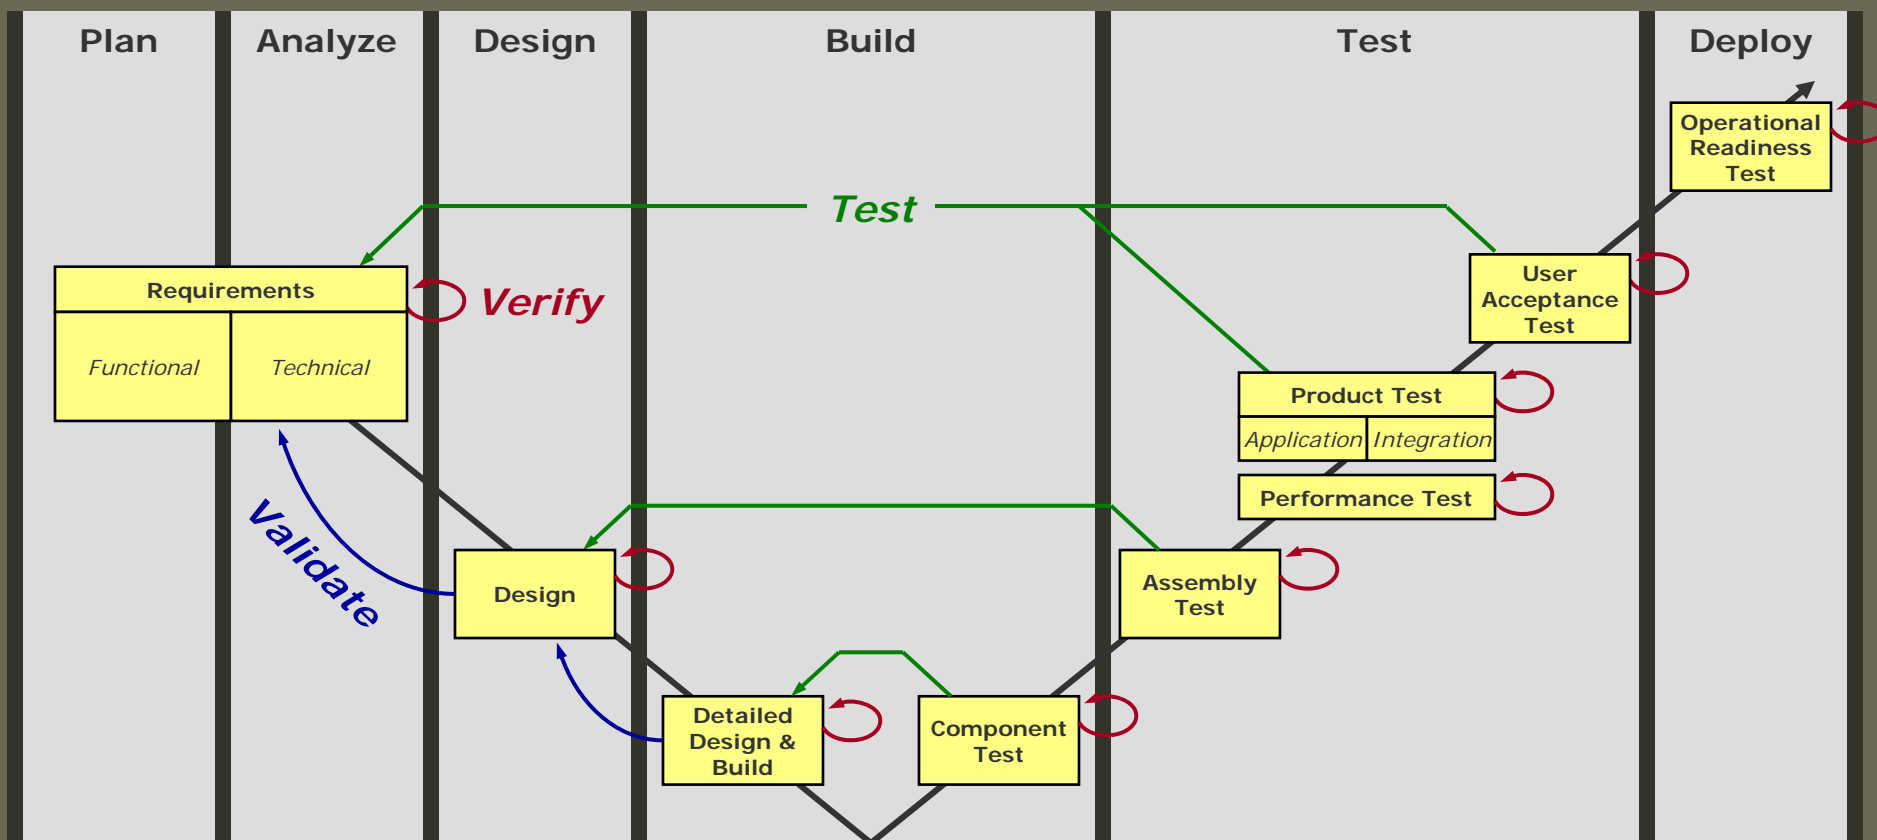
Plan

Analyze

Design

Build

Test

Deploy

Operational Readiness Test

Test

Requirements

Functional

Technical

Verify

User Acceptance Test

Product Test

Application

Integration

Performance Test

Validate

Design

Assembly Test

Detailed Design & Build

Component Test